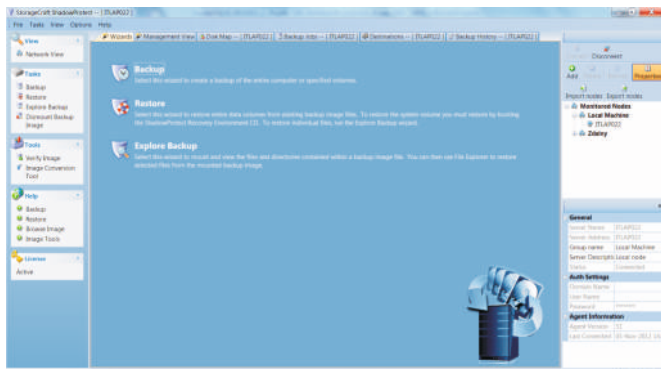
StorageCraft ShadowProtect - [ITLAP022]

File Tasks View Options Help

View
Network View

Tasks
Backup
Restore
Explore Backup
Dismount Backup Image

Tools
Verify Image
Image Conversion Tool

Help
Backup
Restore
Browse Image
Image Tools

License
Active

Wizards | Management View | Disk Map -- [ITLAP022] | Backup Jobs -- [ITLAP022] | Destinations -- [ITLAP022] | Backup History -- [ITLAP022]

Backup
Select this wizard to create a backup of the entire computer or specified volumes.

Restore
Select this wizard to restore entire data volumes from existing backup image files. To restore the system volume you must restore by booting the ShadowProtect Recovery Environment CD. To restore individual files, use the Explore Backup wizard.

Explore Backup
Select this wizard to mount and view the files and directories contained within a backup image file. You can then use File Explorer to restore selected files from the mounted backup image.

Disconnect
Add Properties
Import nodes Export nodes
Monitored Nodes
Local Machine
ITLAP022
Zdalny

General
Server Name ITLAP022
Server Address ITLAP022
Group name Local Machine
Server Descriptio Local node
Status Connected
Auth Settings
Domain Name
User Name
Password
Agent Information
Agent Version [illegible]
Last Connected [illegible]